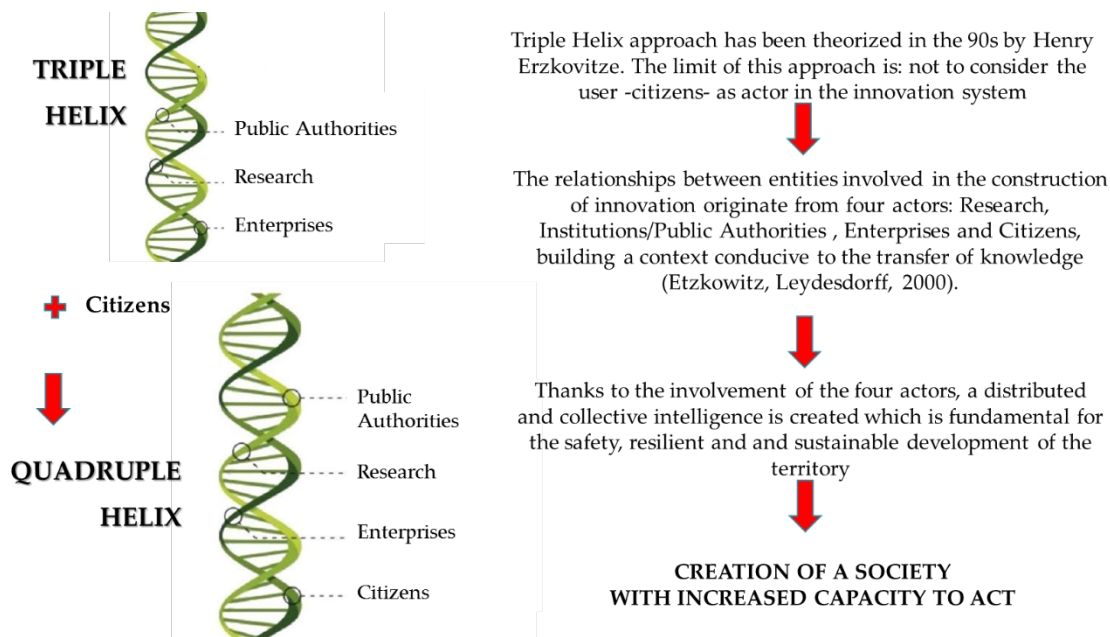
TRIPLE HELIX

Public Authorities

Research

Enterprises

Citizens

QUADRUPLE HELIX

Public Authorities

Research

Enterprises

Citizens

Triple Helix approach has been theorized in the 90s by Henry Erzkovitze. The limit of this approach is: not to consider the user -citizens- as actor in the innovation system

The relationships between entities involved in the construction of innovation originate from four actors: Research, Institutions/Public Authorities , Enterprises and Citizens, building a context conducive to the transfer of knowledge (Etzkowitz, Leydesdorff, 2000).

Thanks to the involvement of the four actors, a distributed and collective intelligence is created which is fundamental for the safety, resilient and and sustainable development of the territory

CREATION OF A SOCIETY WITH INCREASED CAPACITY TO ACT